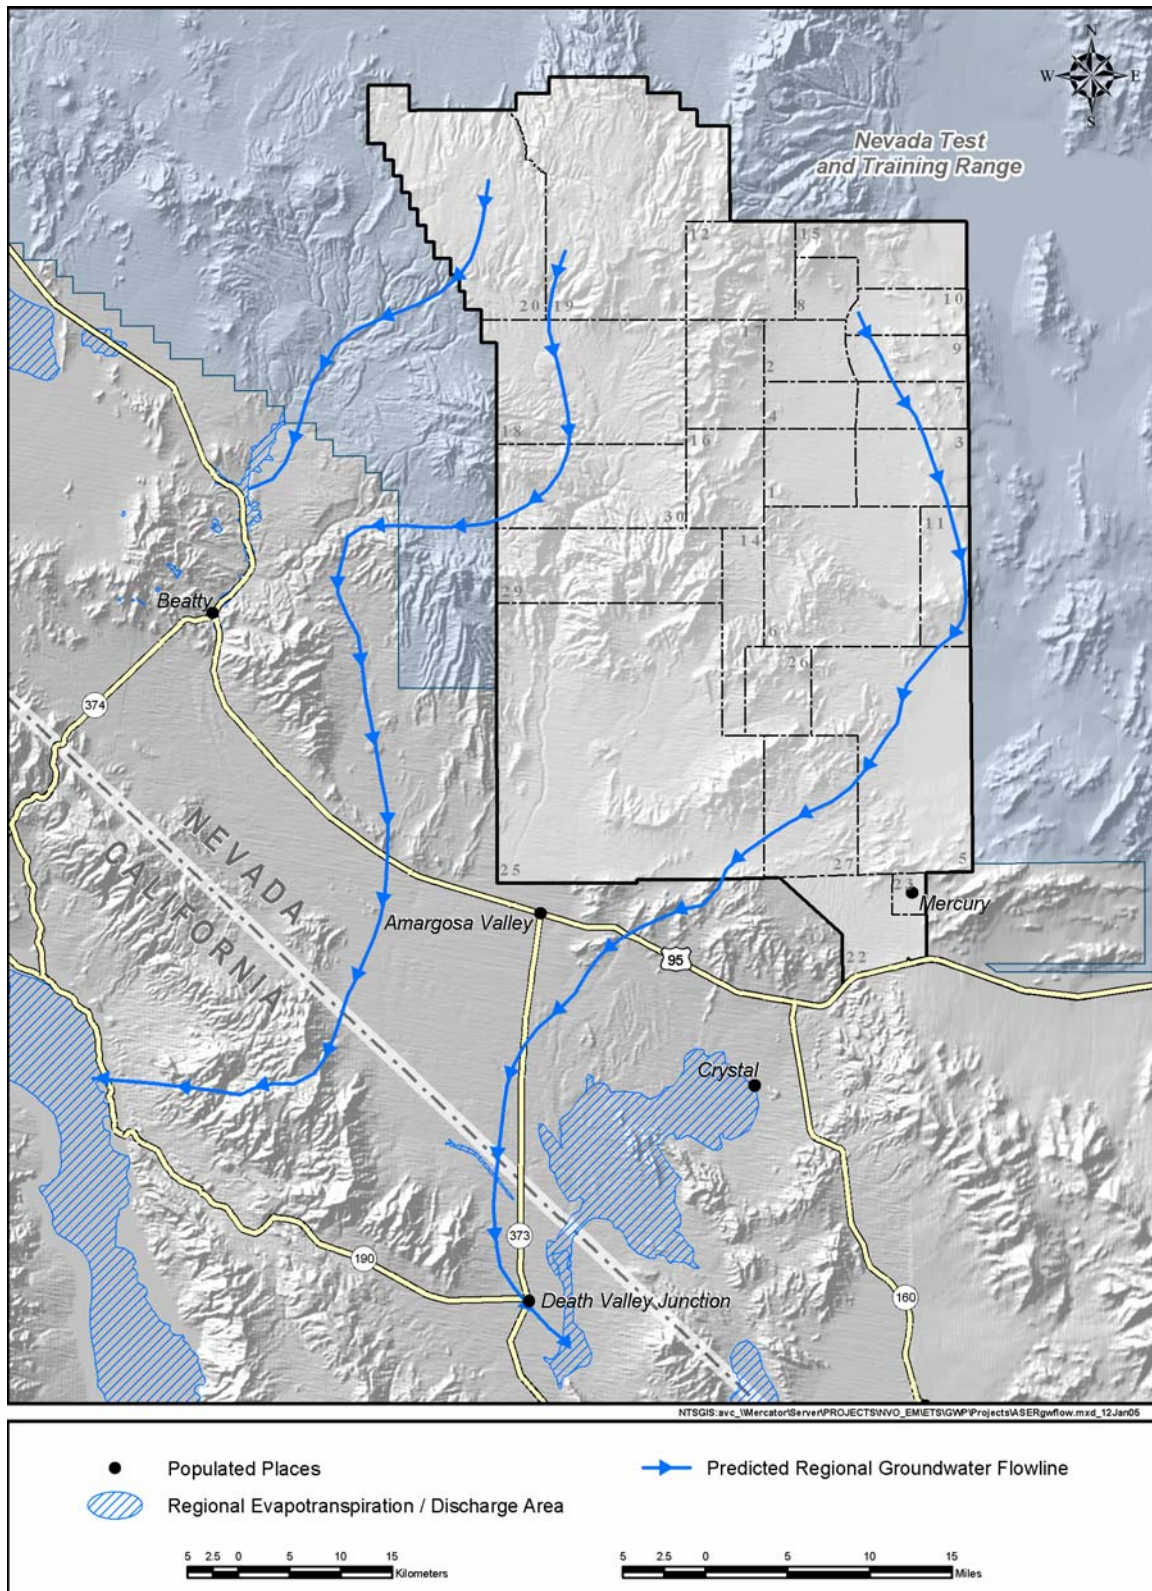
N
W
E
S

Nevada Test and Training Range

12
15
20
19
10
17
8
9
2
7
4
3
18
16
1
30
11
14
29
6
26
25
27
5
23
22

Beatty
374
NEVADA
CALIFORNIA
Amargosa Valley
Mercury
95
Crystal
373
190
Death Valley Junction
160

NTSGIS:avc_\\Mercator\Server\PROJECTS\NVO_EM\ETS\GWP\Projects\ASERgwflow.mxd_12Jan05

Populated Places
Regional Evapotranspiration / Discharge Area
Predicted Regional Groundwater Flowline

5 2.5 0 5 10 15 Kilometers

5 2.5 0 5 10 15 Miles